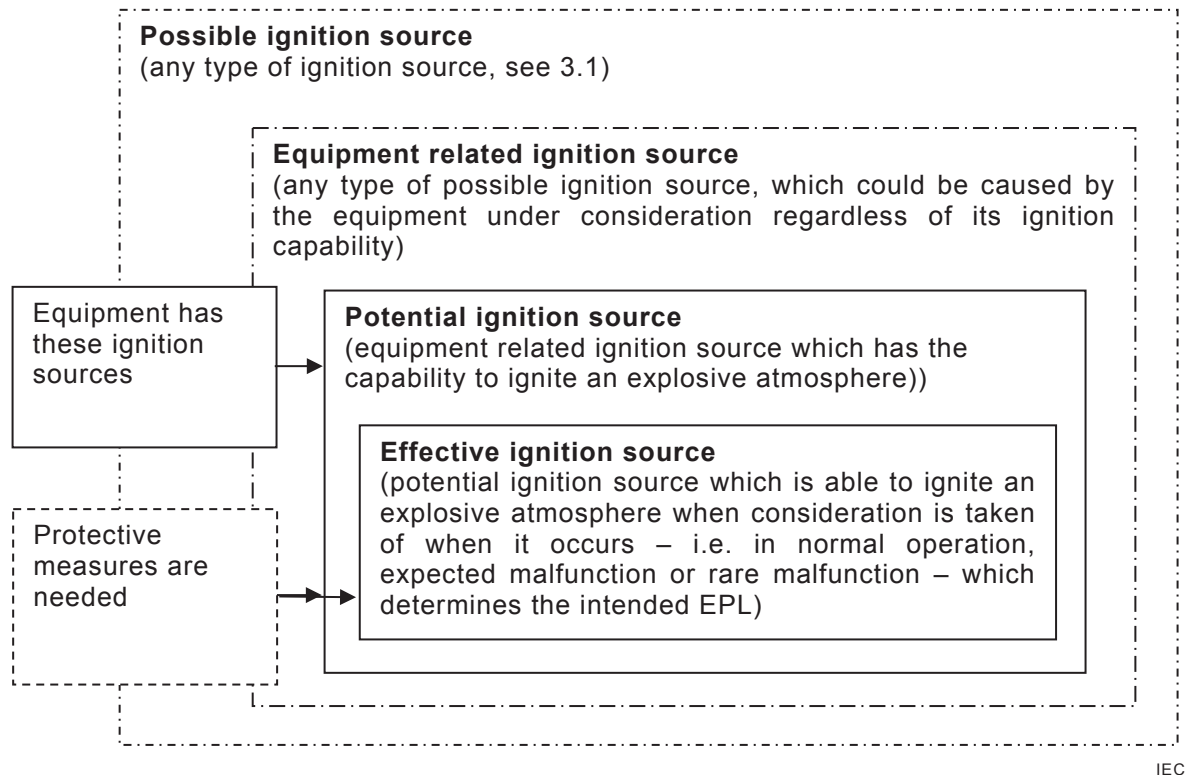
**Possible ignition source**
(any type of ignition source, see 3.1)

**Equipment related ignition source**
(any type of possible ignition source, which could be caused by the equipment under consideration regardless of its ignition capability)

Equipment has these ignition sources

**Potential ignition source**
(equipment related ignition source which has the capability to ignite an explosive atmosphere))

**Effective ignition source**
(potential ignition source which is able to ignite an explosive atmosphere when consideration is taken of when it occurs – i.e. in normal operation, expected malfunction or rare malfunction – which determines the intended EPL)

Protective measures are needed

IEC